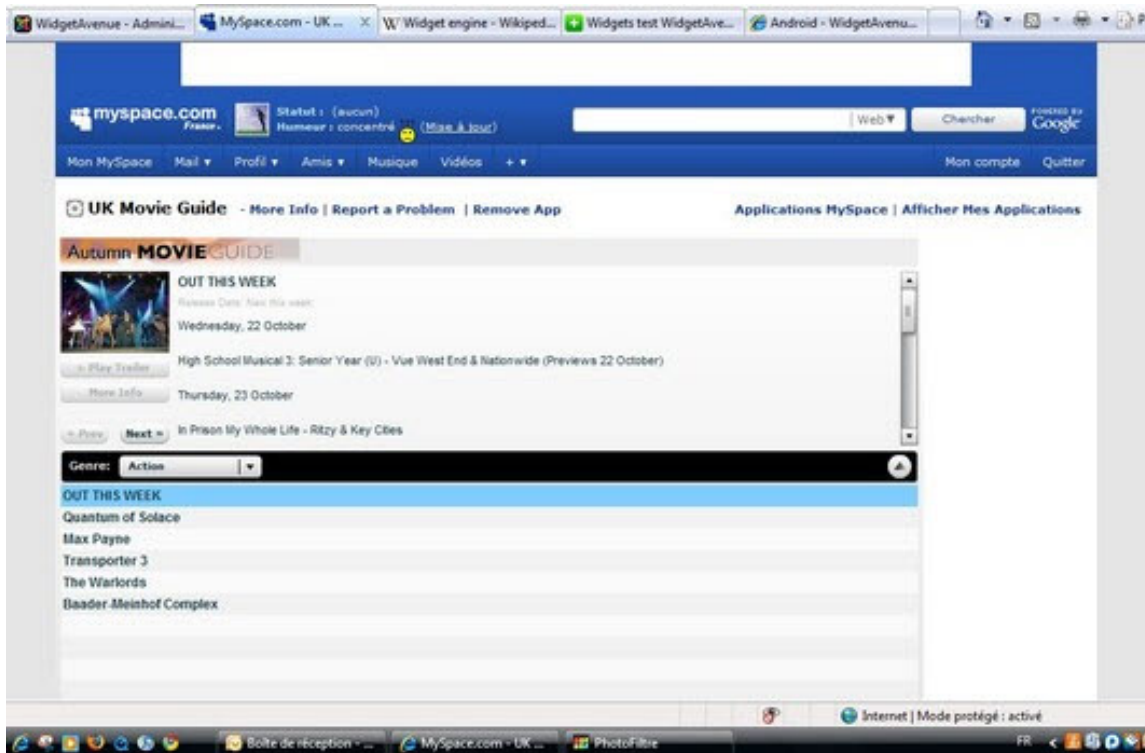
WidgetAvenue - Admini... | MySpace.com - UK ... | Widget engine - Wikiped... | Widgets test WidgetAve... | Android - WidgetAvenu...

myspace.com France

Statut : (aucun)
Humeur : concentré (Mise à jour)

Web ▾ | Chercher | POWERED BY Google

Mon MySpace | Mail ▾ | Profil ▾ | Amis ▾ | Musique | Vidéos | + ▾ | Mon compte | Quitter

UK Movie Guide - More Info | Report a Problem | Remove App

Applications MySpace | Afficher Mes Applications

Autumn MOVIE GUIDE

OUT THIS WEEK

Release Date: Nex this week

Wednesday, 22 October

High School Musical 3: Senior Year (U) - Vue West End & Nationwide (Previews 22 October)

Thursday, 23 October

In Prison My Whole Life - Ritzy & Key Cities

» Play Trailer
More Info
« Prev | Next »

Genre: Action

OUT THIS WEEK
Quantum of Solace
Max Payne
Transporter 3
The Warlords
Baader-Meinhof Complex

Internet | Mode protégé : activé

Boîte de réception - ... | MySpace.com - UK ... | PhotoFiltre

FR